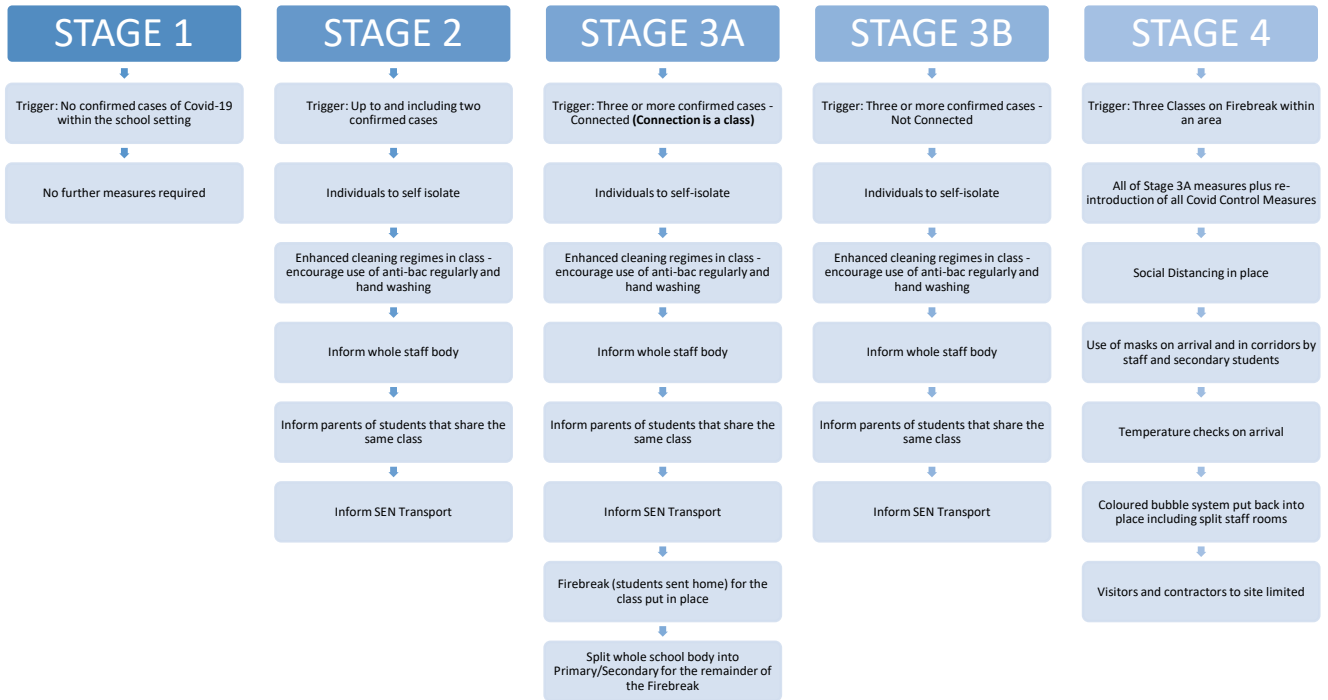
STAGE 1

Trigger: No confirmed cases of Covid-19 within the school setting

No further measures required

STAGE 2

Trigger: Up to and including two confirmed cases

Individuals to self isolate

Enhanced cleaning regimes in class - encourage use of anti-bac regularly and hand washing

Inform whole staff body

Inform parents of students that share the same class

Inform SEN Transport

STAGE 3A

Trigger: Three or more confirmed cases - Connected **(Connection is a class)**

Individuals to self-isolate

Enhanced cleaning regimes in class - encourage use of anti-bac regularly and hand washing

Inform whole staff body

Inform parents of students that share the same class

Inform SEN Transport

Firebreak (students sent home) for the class put in place

Split whole school body into Primary/Secondary for the remainder of the Firebreak

STAGE 3B

Trigger: Three or more confirmed cases - Not Connected

Individuals to self-isolate

Enhanced cleaning regimes in class - encourage use of anti-bac regularly and hand washing

Inform whole staff body

Inform parents of students that share the same class

Inform SEN Transport

STAGE 4

Trigger: Three Classes on Firebreak within an area

All of Stage 3A measures plus re-introduction of all Covid Control Measures

Social Distancing in place

Use of masks on arrival and in corridors by staff and secondary students

Temperature checks on arrival

Coloured bubble system put back into place including split staff rooms

Visitors and contractors to site limited